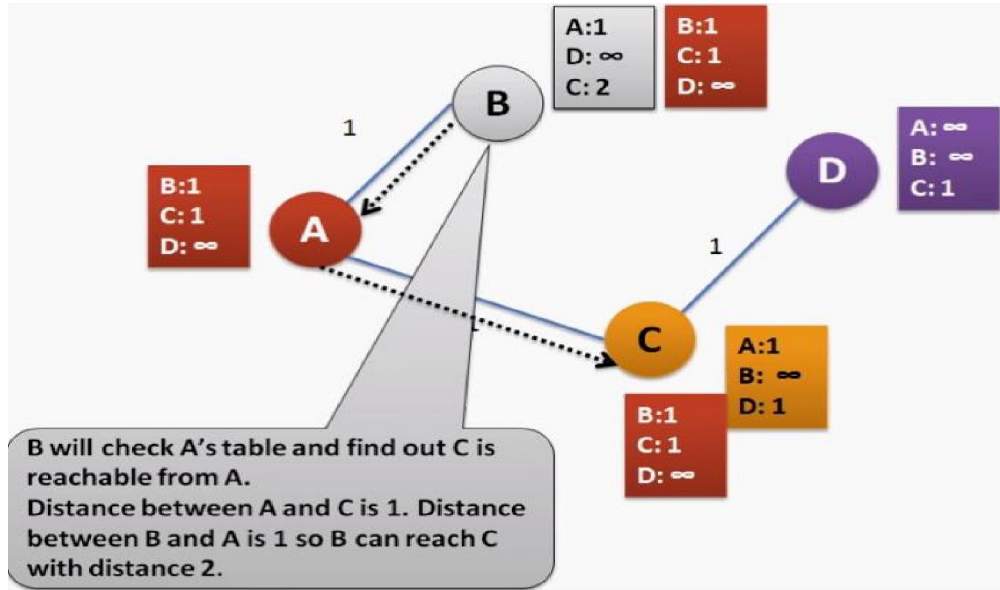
A:1
D: $\infty$
C: 2

B:1
C: 1
D: $\infty$

B

1

A: $\infty$
B: $\infty$
C: 1

D

B:1
C: 1
D: $\infty$

A

1

1

C

A:1
B: $\infty$
D: 1

B:1
C: 1
D: $\infty$

B will check A's table and find out C is reachable from A.
Distance between A and C is 1. Distance between B and A is 1 so B can reach C with distance 2.